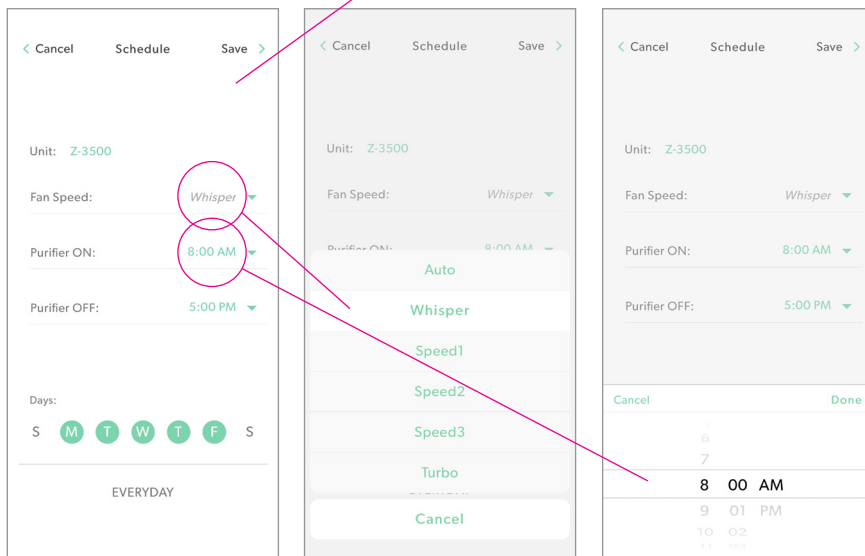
< Cancel Schedule Save >

Unit: Z-3500

Fan Speed: Whisper

Purifier ON: 8:00 AM

Purifier OFF: 5:00 PM

Days:

S M T W T F S

EVERYDAY

< Cancel Schedule Save >

Unit: Z-3500

Fan Speed: Whisper

Purifier ON: 8:00 AM

Auto

Whisper

Speed1

Speed2

Speed3

Turbo

Cancel

< Cancel Schedule Save >

Unit: Z-3500

Fan Speed: Whisper

Purifier ON: 8:00 AM

Purifier OFF: 5:00 PM

Cancel Done

6
7
8 00 AM
9 01 PM
10 02